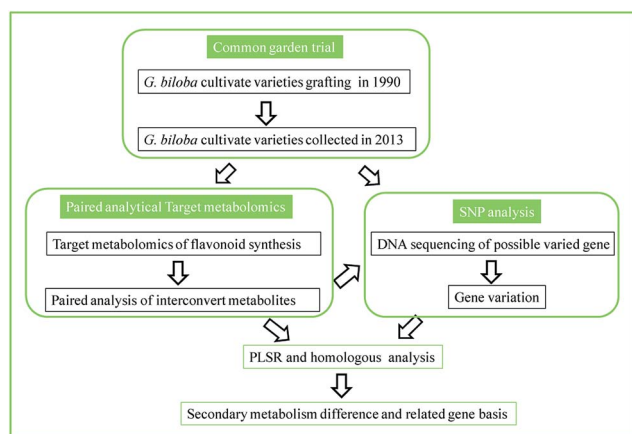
Common garden trial

G. biloba cultivate varieties grafting in 1990

G. biloba cultivate varieties collected in 2013

Paired analytical Target metabolomics

Target metabolomics of flavonoid synthesis

Paired analysis of interconvert metabolites

SNP analysis

DNA sequencing of possible varied gene

Gene variation

PLSR and homologous analysis

Secondary metabolism difference and related gene basis